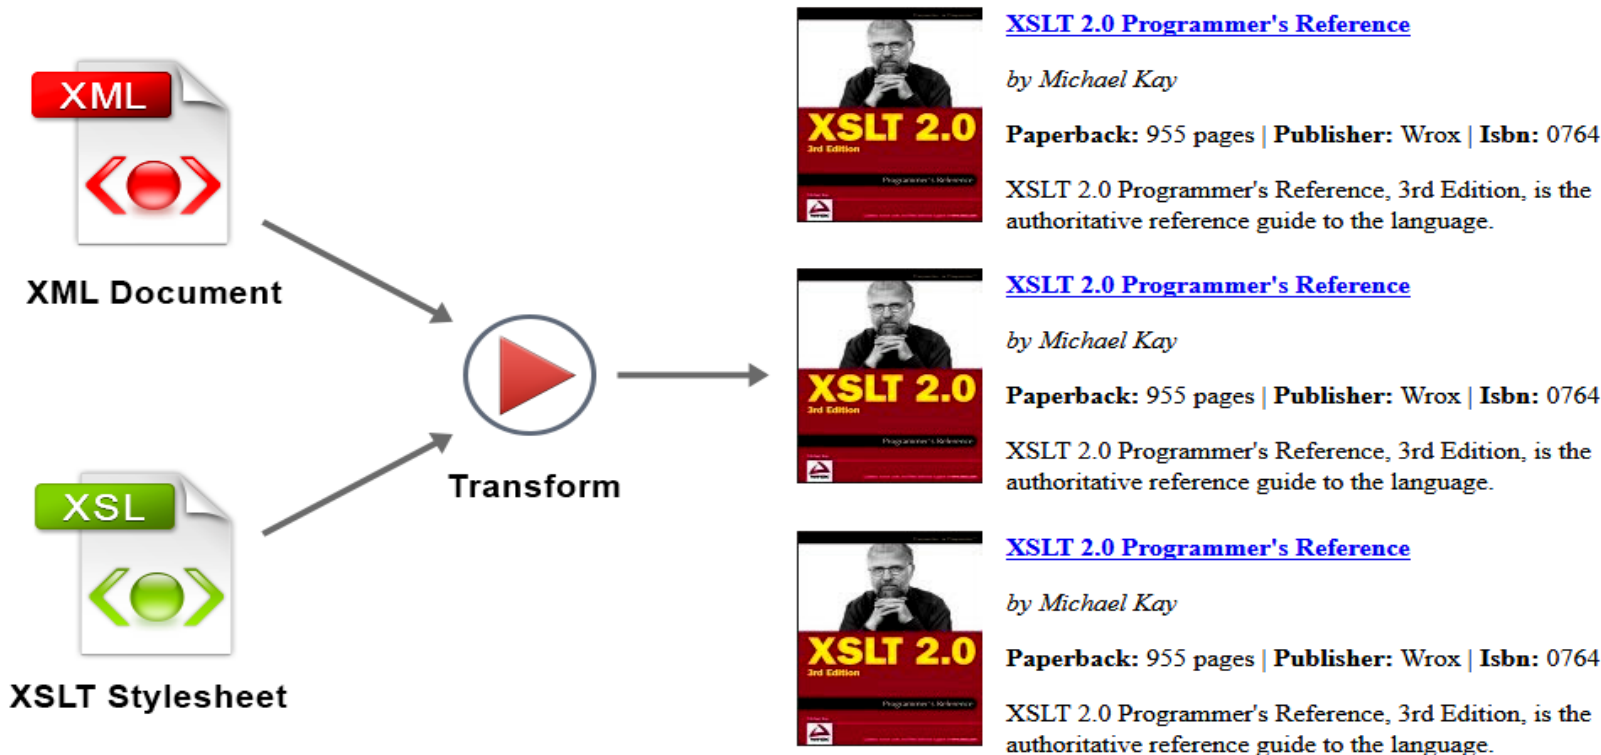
XML

XML Document

XSL

XSLT Stylesheet

Transform

XSLT 2.0
3rd Edition

XSLT 2.0 Programmer's Reference

by Michael Kay

**Paperback:** 955 pages | **Publisher:** Wrox | **Isbn:** 0764

XSLT 2.0 Programmer's Reference, 3rd Edition, is the authoritative reference guide to the language.

XSLT 2.0
3rd Edition

XSLT 2.0 Programmer's Reference

by Michael Kay

**Paperback:** 955 pages | **Publisher:** Wrox | **Isbn:** 0764

XSLT 2.0 Programmer's Reference, 3rd Edition, is the authoritative reference guide to the language.

XSLT 2.0
3rd Edition

XSLT 2.0 Programmer's Reference

by Michael Kay

**Paperback:** 955 pages | **Publisher:** Wrox | **Isbn:** 0764

XSLT 2.0 Programmer's Reference, 3rd Edition, is the authoritative reference guide to the language.